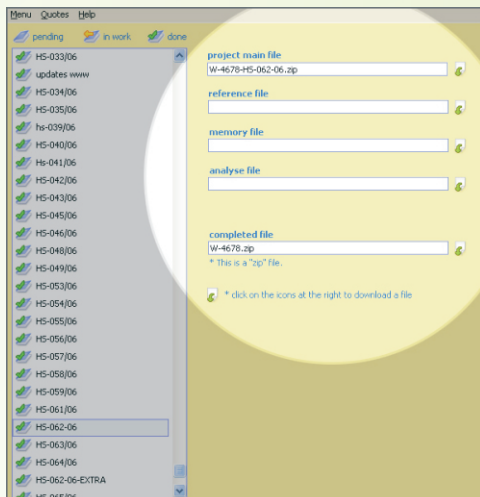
Menu Quotes Help

pending in work done

HS-033/06
updates www
HS-034/06
HS-035/06
hs-039/06
HS-040/06
Hs-041/06
HS-042/06
HS-043/06
HS-045/06
HS-046/06
HS-048/06
HS-049/06
HS-053/06
HS-054/06
HS-055/06
HS-056/06
HS-057/06
HS-058/06
HS-059/06
HS-061/06
HS-062-06
HS-063/06
HS-064/06
HS-062-06-EXTRA
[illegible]

project main file
W-4678-HS-062-06.zip

reference file

memory file

analyse file

completed file
W-4678.zip
* This is a "zip" file.

* click on the icons at the right to download a file